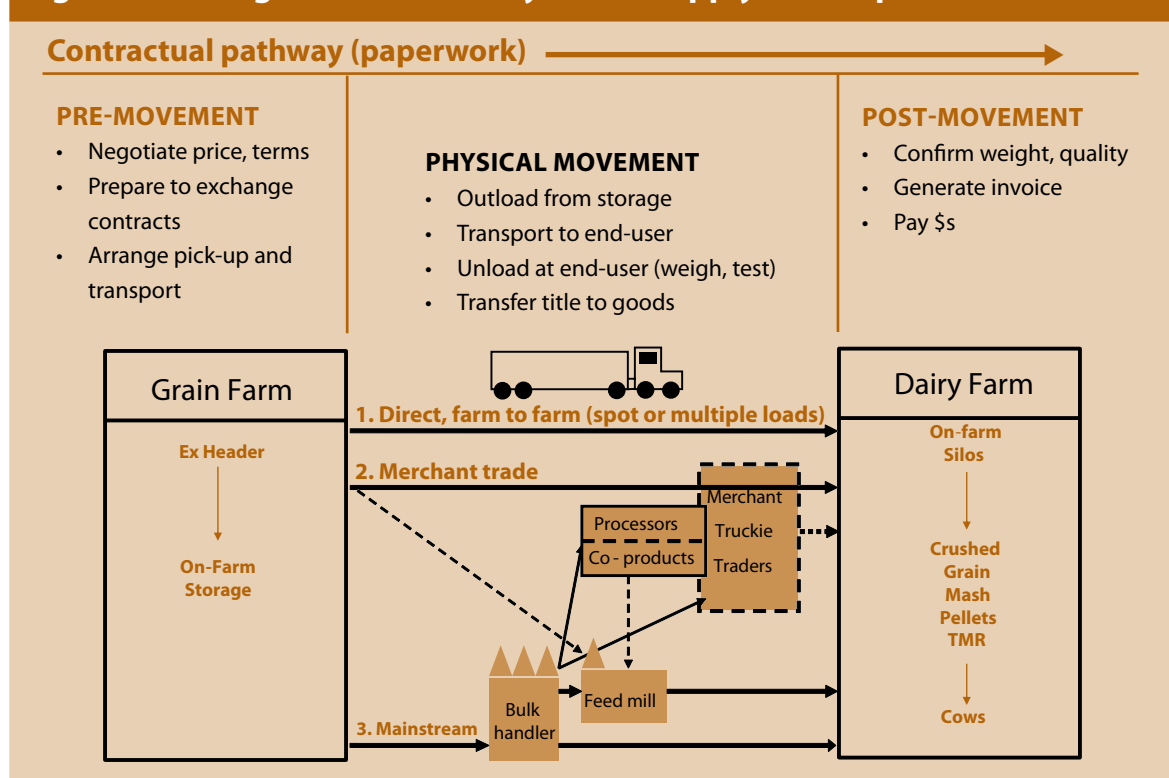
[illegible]

Contractual pathway (paperwork)

PRE-MOVEMENT
- Negotiate price, terms
- Prepare to exchange contracts
- Arrange pick-up and transport

PHYSICAL MOVEMENT
- Outload from storage
- Transport to end-user
- Unload at end-user (weigh, test)
- Transfer title to goods

POST-MOVEMENT
- Confirm weight, quality
- Generate invoice
- Pay $s

Grain Farm

Ex Header

On-Farm Storage

1. Direct, farm to farm (spot or multiple loads)

2. Merchant trade

Merchant
Truckie
Traders

Processors
Co - products

Feed mill

Bulk handler

3. Mainstream

Dairy Farm

On-farm Silos

Crushed Grain
Mash
Pellets
TMR

Cows